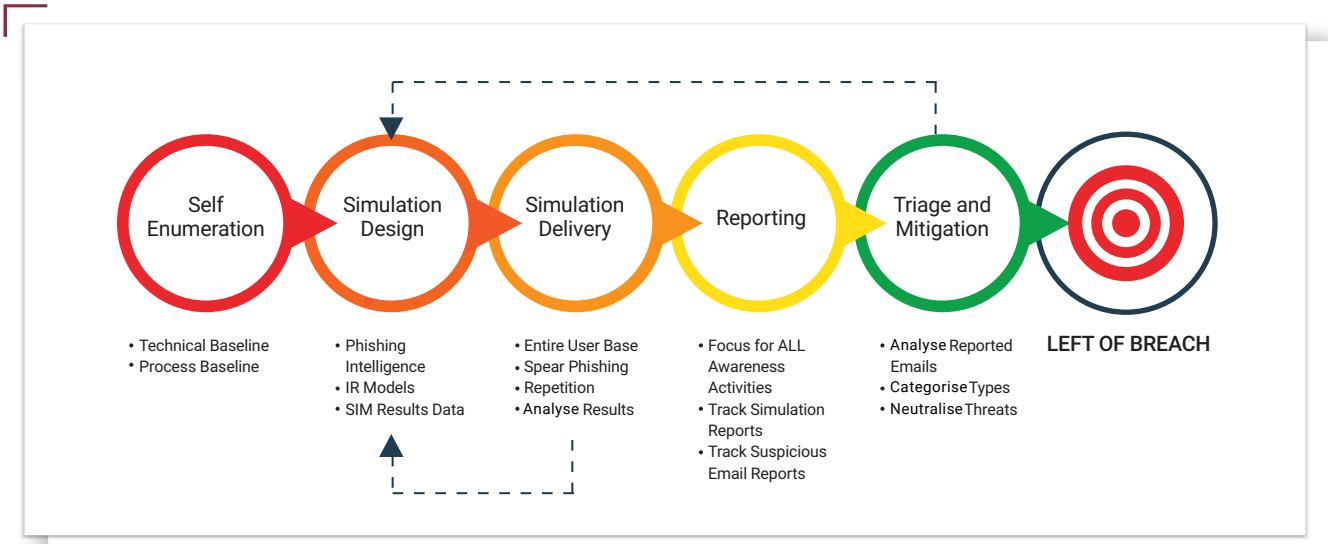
Self Enumeration

Simulation Design

Simulation Delivery

Reporting

Triage and Mitigation

• Technical Baseline
• Process Baseline

• Phishing Intelligence
• IR Models
• SIM Results Data

• Entire User Base
• Spear Phishing
• Repetition
• Analyse Results

• Focus for ALL Awareness Activities
• Track Simulation Reports
• Track Suspicious Email Reports

• Analyse Reported Emails
• Categorise Types
• Neutralise Threats

LEFT OF BREACH